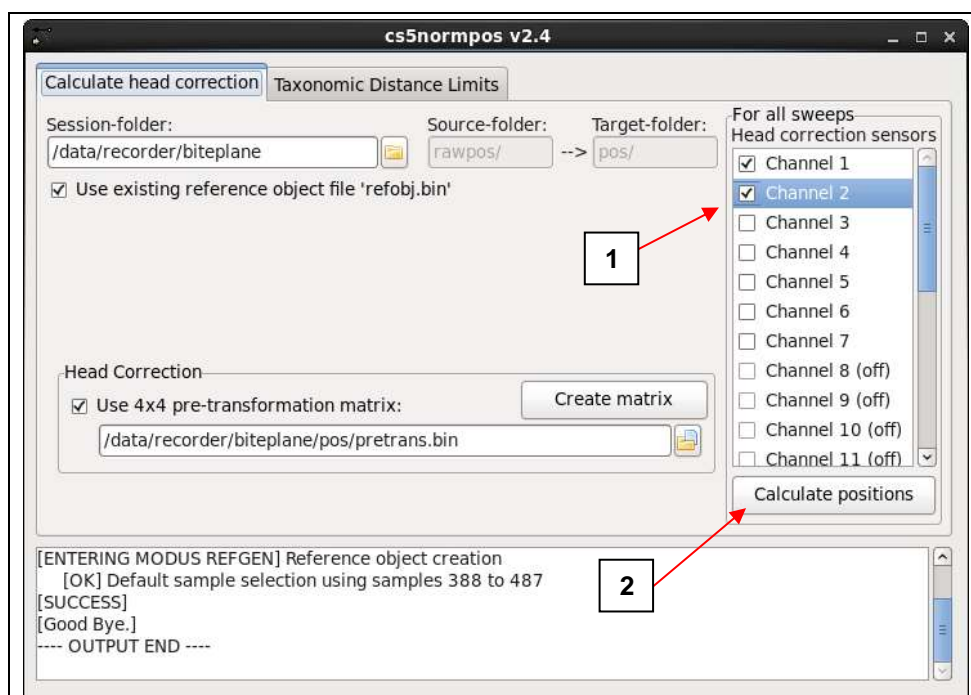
cs5normpos v2.4

Calculate head correction | Taxonomic Distance Limits

Session-folder:
/data/recorder/biteplane

Source-folder:
rawpos/
-->
Target-folder:
pos/

☑ Use existing reference object file 'refobj.bin'

For all sweeps
Head correction sensors
☑ Channel 1
☑ Channel 2
☐ Channel 3
☐ Channel 4
☐ Channel 5
☐ Channel 6
☐ Channel 7
☐ Channel 8 (off)
☐ Channel 9 (off)
☐ Channel 10 (off)
☐ Channel 11 (off)

1

Head Correction
☑ Use 4x4 pre-transformation matrix:
Create matrix
/data/recorder/biteplane/pos/pretrans.bin

Calculate positions

2

[ENTERING MODUS REFGEN] Reference object creation
[OK] Default sample selection using samples 388 to 487
[SUCCESS]
[Good Bye.]
---- OUTPUT END ----